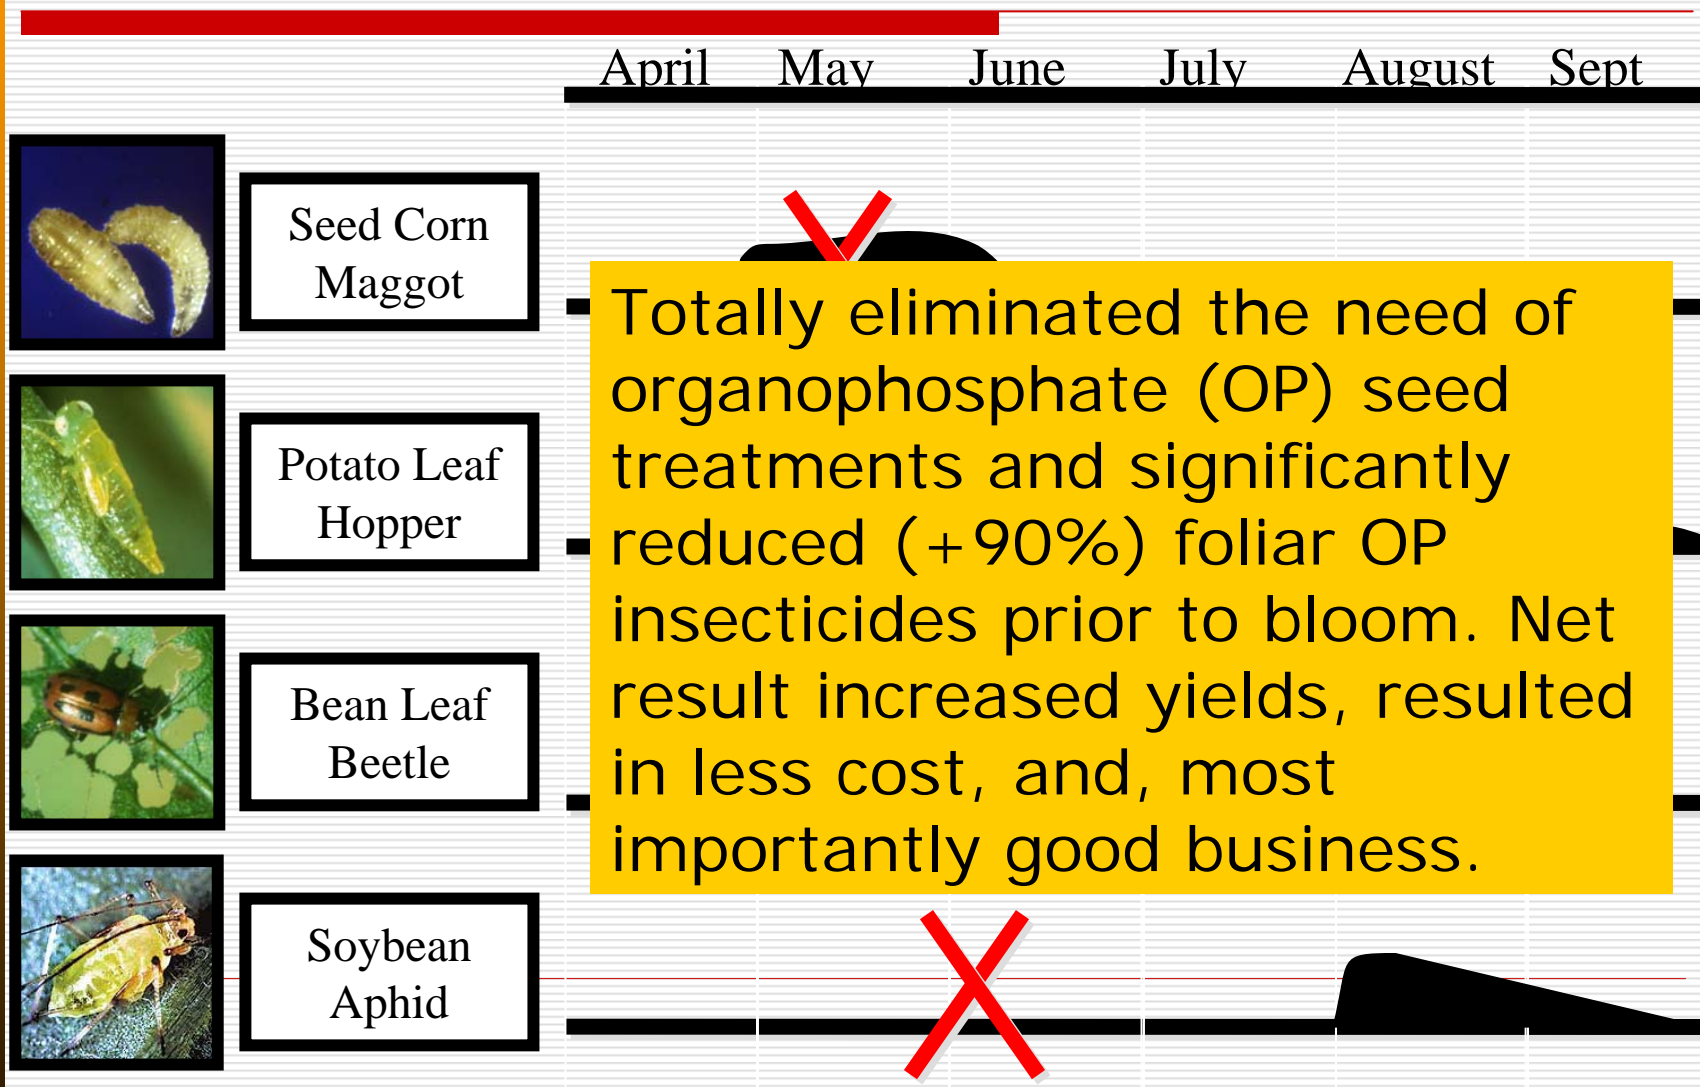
| April | May | June | July | August | Sept |
|---|---|---|---|---|---|

Seed Corn Maggot

Potato Leaf Hopper

Bean Leaf Beetle

Soybean Aphid

Totally eliminated the need of organophosphate (OP) seed treatments and significantly reduced (+90%) foliar OP insecticides prior to bloom. Net result increased yields, resulted in less cost, and, most importantly good business.